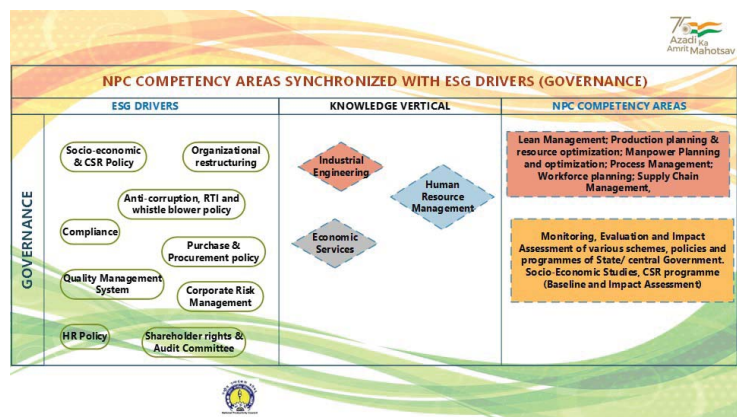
75 Azadi Ka Amrit Mahotsav

NPC COMPETENCY AREAS SYNCHRONIZED WITH ESG DRIVERS (GOVERNANCE)

| ESG DRIVERS | KNOWLEDGE VERTICAL | NPC COMPETENCY AREAS |
|---|---|---|
| Socio-economic & CSR Policy; Organizational restructuring; Anti-corruption, RTI and whistle blower policy; Compliance; Purchase & Procurement policy; Quality Management System; Corporate Risk Management; HR Policy; Shareholder rights & Audit Committee | Industrial Engineering; Human Resource Management; Economic Services | Lean Management; Production planning & resource optimization; Manpower Planning and optimization; Process Management; Workforce planning; Supply Chain Management, / Monitoring, Evaluation and Impact Assessment of various schemes, policies and programmes of State/ central Government. Socio-Economic Studies, CSR programme (Baseline and Impact Assessment) |

GOVERNANCE

National Productivity Council